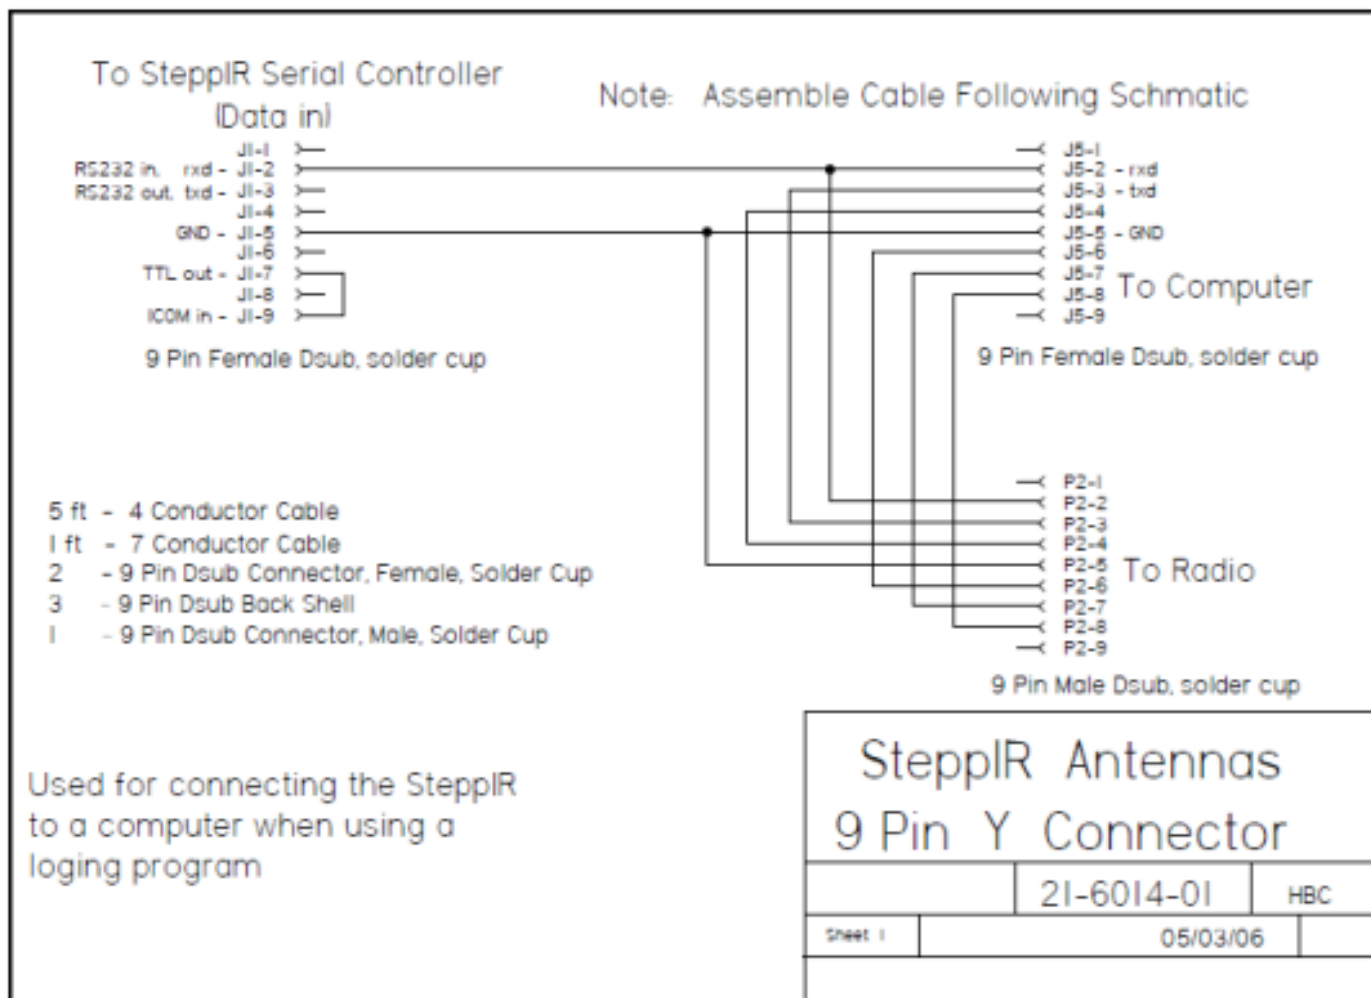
To SteppIR Serial Controller
(Data in)

Note: Assemble Cable Following Schmatic

J1-1
RS232 in, rxd - J1-2
RS232 out, txd - J1-3
J1-4
GND - J1-5
J1-6
TTL out - J1-7
J1-8
ICOM in - J1-9

9 Pin Female Dsub, solder cup

J5-1
J5-2 - rxd
J5-3 - txd
J5-4
J5-5 - GND
J5-6
J5-7
J5-8
J5-9
To Computer

9 Pin Female Dsub, solder cup

5 ft - 4 Conductor Cable
1 ft - 7 Conductor Cable
2 - 9 Pin Dsub Connector, Female, Solder Cup
3 - 9 Pin Dsub Back Shell
1 - 9 Pin Dsub Connector, Male, Solder Cup

P2-1
P2-2
P2-3
P2-4
P2-5
P2-6
P2-7
P2-8
P2-9
To Radio

9 Pin Male Dsub, solder cup

Used for connecting the SteppIR to a computer when using a loging program

SteppIR Antennas
9 Pin Y Connector

21-6014-01
HBC
Sheet 1
05/03/06